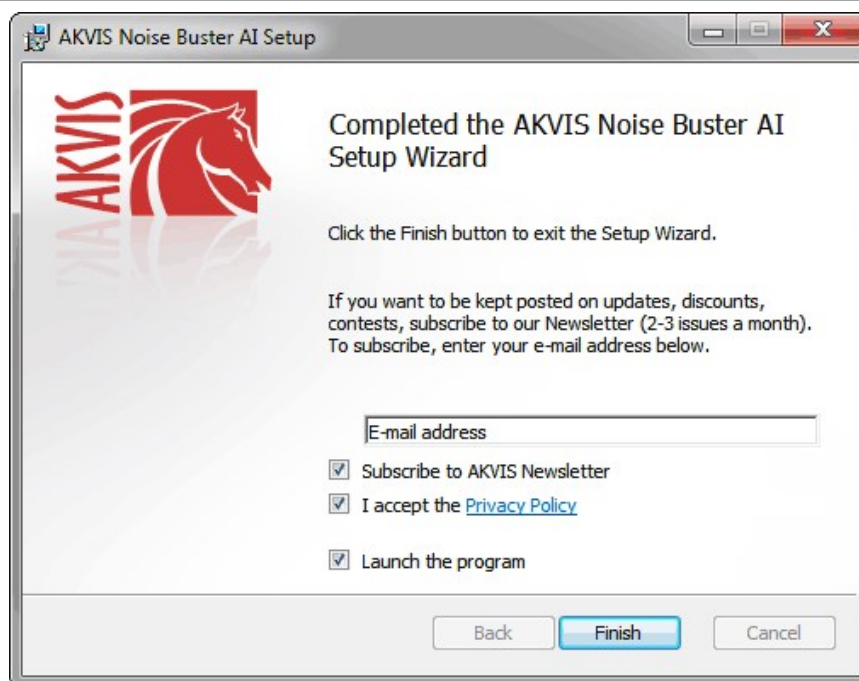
AKVIS Noise Buster AI Setup

AKVIS

Completed the AKVIS Noise Buster AI Setup Wizard

Click the Finish button to exit the Setup Wizard.

If you want to be kept posted on updates, discounts, contests, subscribe to our Newsletter (2-3 issues a month). To subscribe, enter your e-mail address below.

E-mail address

Subscribe to AKVIS Newsletter

I accept the Privacy Policy

Launch the program

Back Finish Cancel